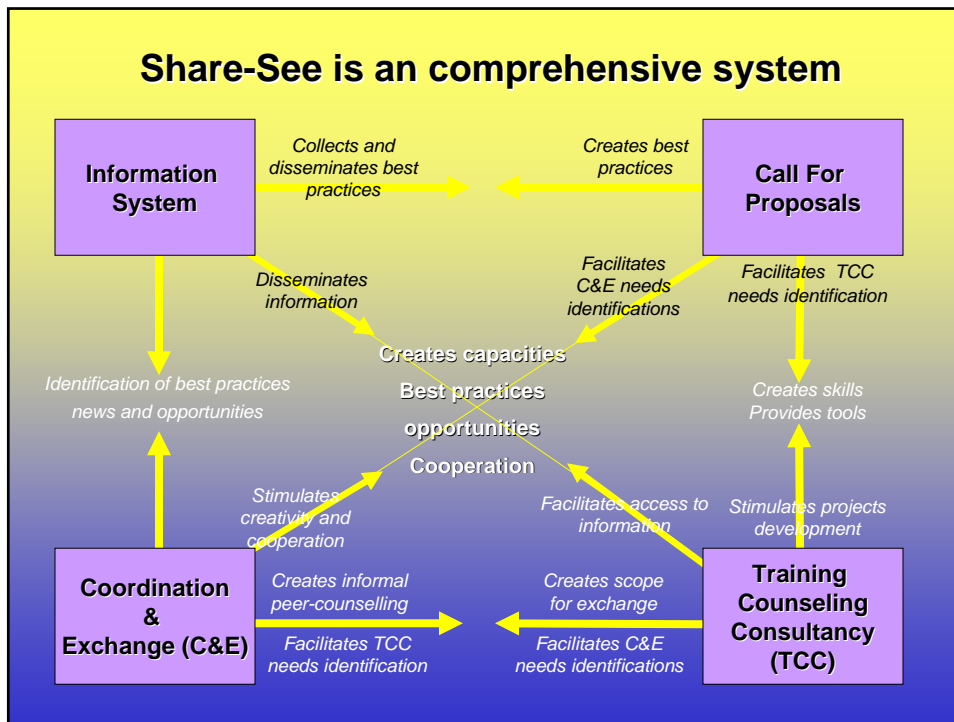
Share-See is an comprehensive system

Information System

Collects and disseminates best practices

Creates best practices

Call For Proposals

Disseminates information

Facilitates C&E needs identifications

Facilitates TCC needs identification

Creates capacities

Best practices

opportunities

Cooperation

Identification of best practices news and opportunities

Creates skills Provides tools

Stimulates creativity and cooperation

Facilitates access to information

Stimulates projects development

Coordination & Exchange (C&E)

Creates informal peer-counselling

Facilitates TCC needs identification

Creates scope for exchange

Facilitates C&E needs identifications

Training Counseling Consultancy (TCC)